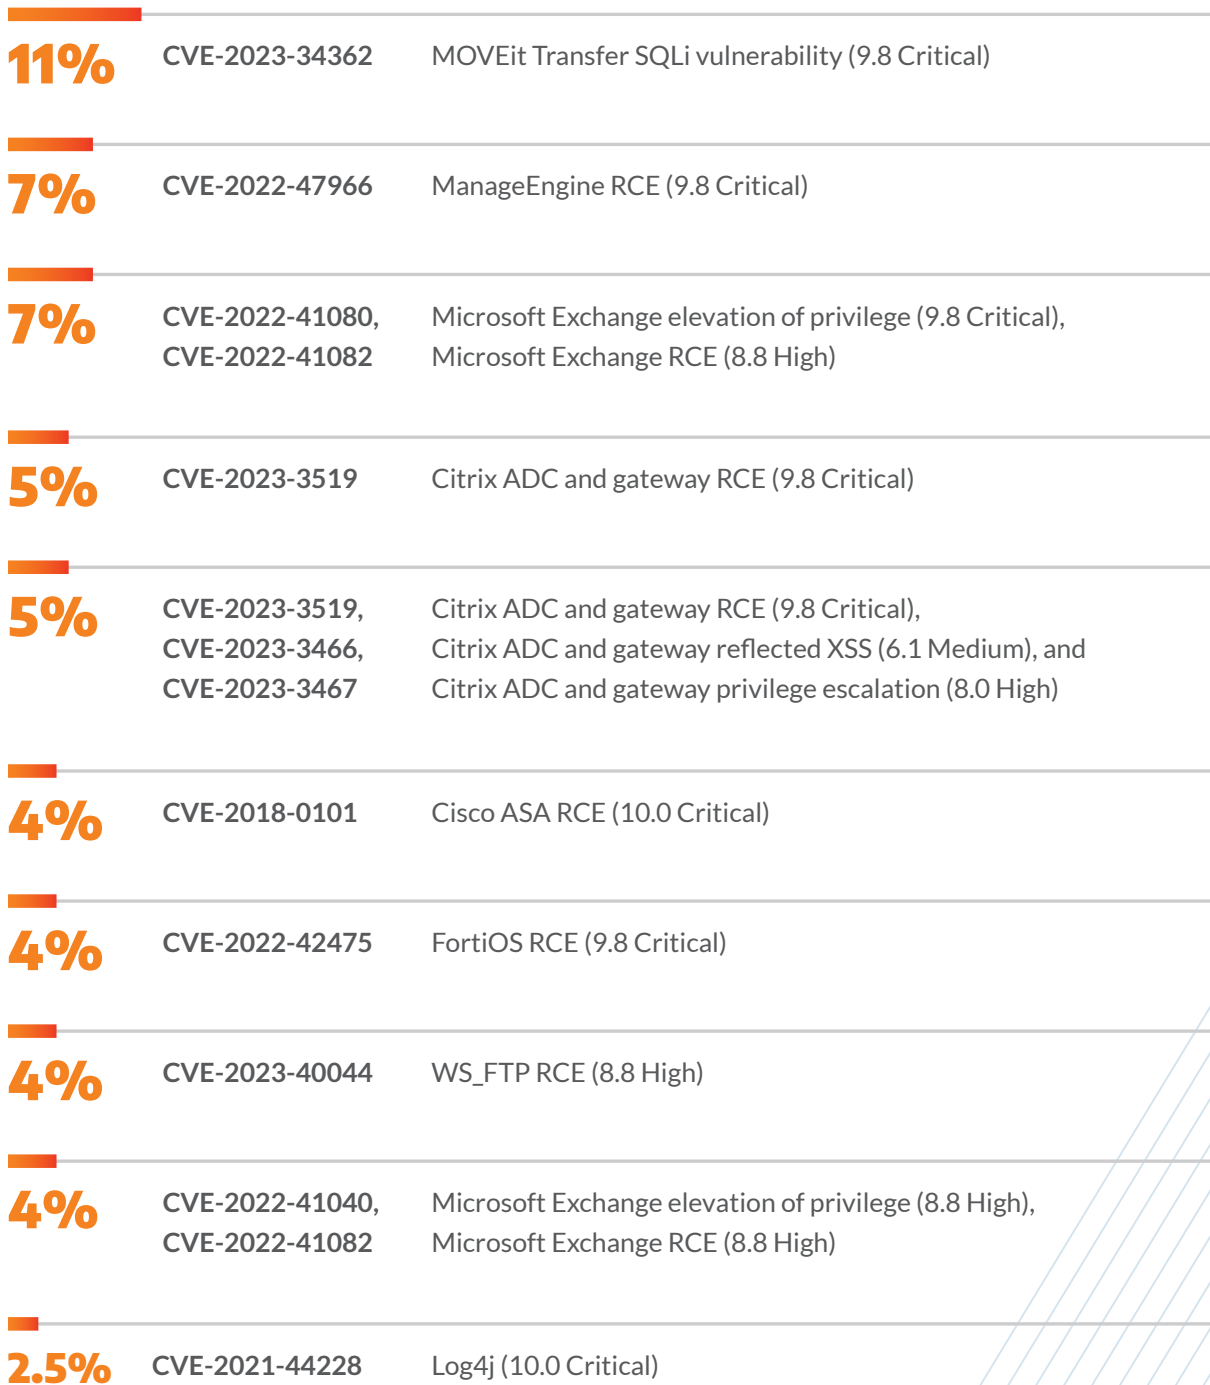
| | | |
|---|---|---|
| 11% | CVE-2023-34362 | MOVEit Transfer SQLi vulnerability (9.8 Critical) |
| 7% | CVE-2022-47966 | ManageEngine RCE (9.8 Critical) |
| 7% | CVE-2022-41080, CVE-2022-41082 | Microsoft Exchange elevation of privilege (9.8 Critical), Microsoft Exchange RCE (8.8 High) |
| 5% | CVE-2023-3519 | Citrix ADC and gateway RCE (9.8 Critical) |
| 5% | CVE-2023-3519, CVE-2023-3466, CVE-2023-3467 | Citrix ADC and gateway RCE (9.8 Critical), Citrix ADC and gateway reflected XSS (6.1 Medium), and Citrix ADC and gateway privilege escalation (8.0 High) |
| 4% | CVE-2018-0101 | Cisco ASA RCE (10.0 Critical) |
| 4% | CVE-2022-42475 | FortiOS RCE (9.8 Critical) |
| 4% | CVE-2023-40044 | WS_FTP RCE (8.8 High) |
| 4% | CVE-2022-41040, CVE-2022-41082 | Microsoft Exchange elevation of privilege (8.8 High), Microsoft Exchange RCE (8.8 High) |
| 2.5% | CVE-2021-44228 | Log4j (10.0 Critical) |